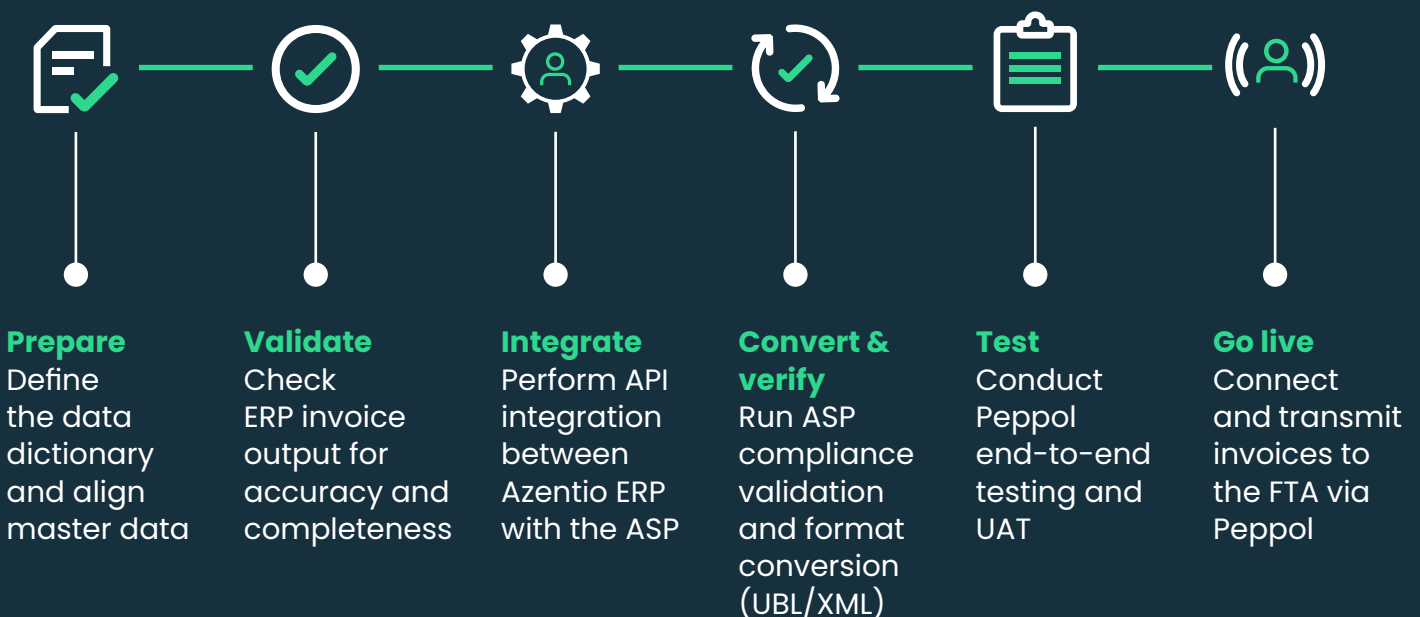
**Prepare**
Define the data dictionary and align master data

**Validate**
Check ERP invoice output for accuracy and completeness

**Integrate**
Perform API integration between Azentio ERP with the ASP

**Convert & verify**
Run ASP compliance validation and format conversion (UBL/XML)

**Test**
Conduct Peppol end-to-end testing and UAT

**Go live**
Connect and transmit invoices to the FTA via Peppol